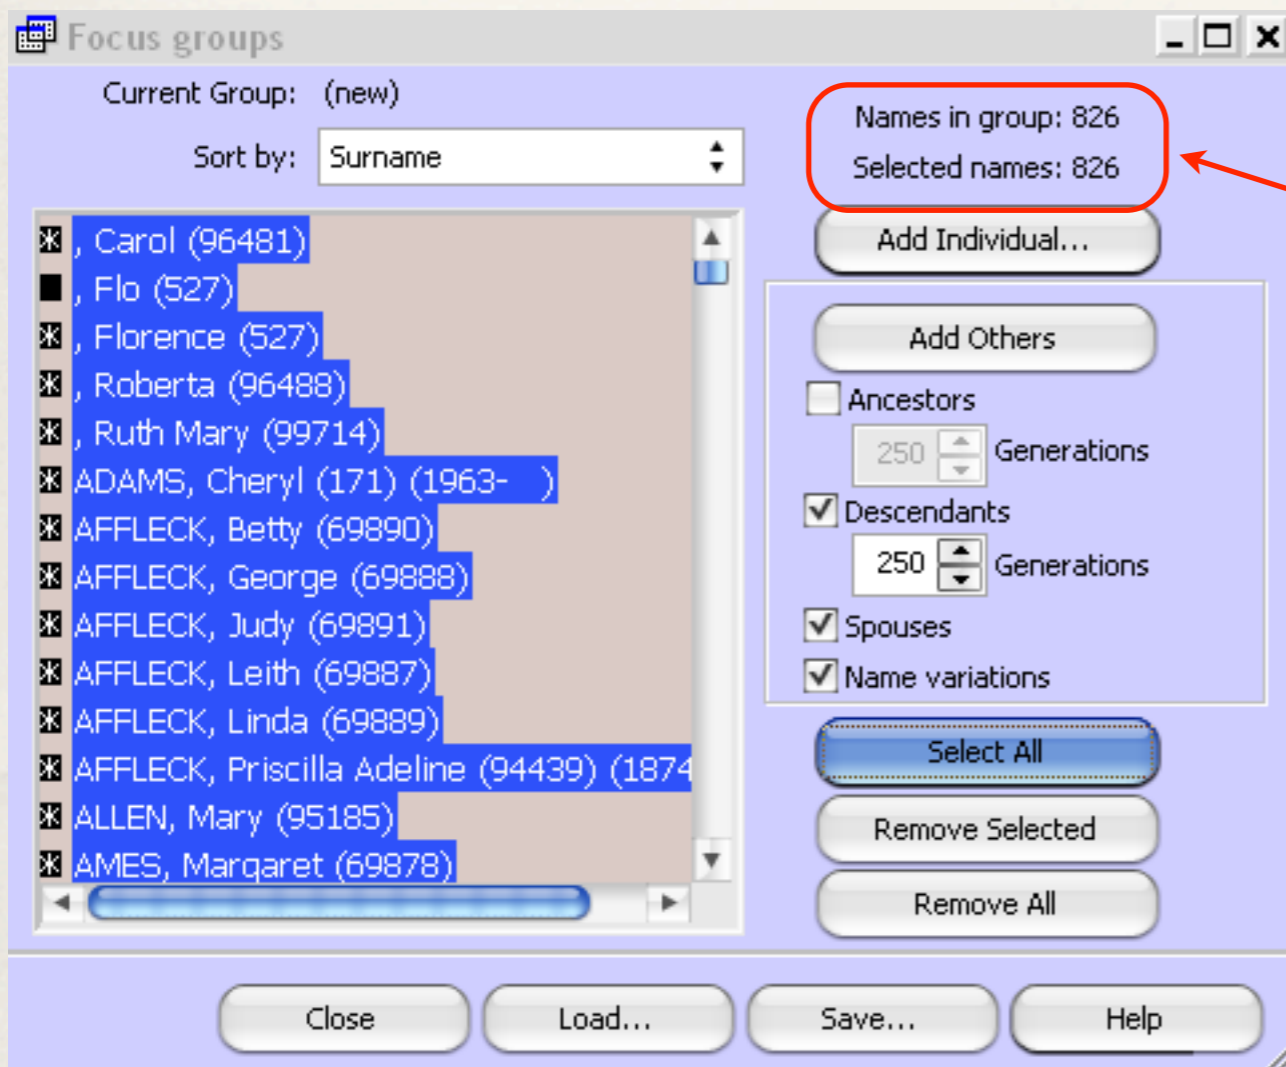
Focus groups

Current Group: (new)

Sort by: Surname

, Carol (96481)
, Flo (527)
, Florence (527)
, Roberta (96488)
, Ruth Mary (99714)
ADAMS, Cheryl (171) (1963- )
AFFLECK, Betty (69890)
AFFLECK, George (69888)
AFFLECK, Judy (69891)
AFFLECK, Leith (69887)
AFFLECK, Linda (69889)
AFFLECK, Priscilla Adeline (94439) (1874
ALLEN, Mary (95185)
AMES, Margaret (69878)

Names in group: 826
Selected names: 826

Add Individual...

Add Others

Ancestors

250 Generations

Descendants

250 Generations

Spouses

Name variations

Select All

Remove Selected

Remove All

Close

Load...

Save...

Help